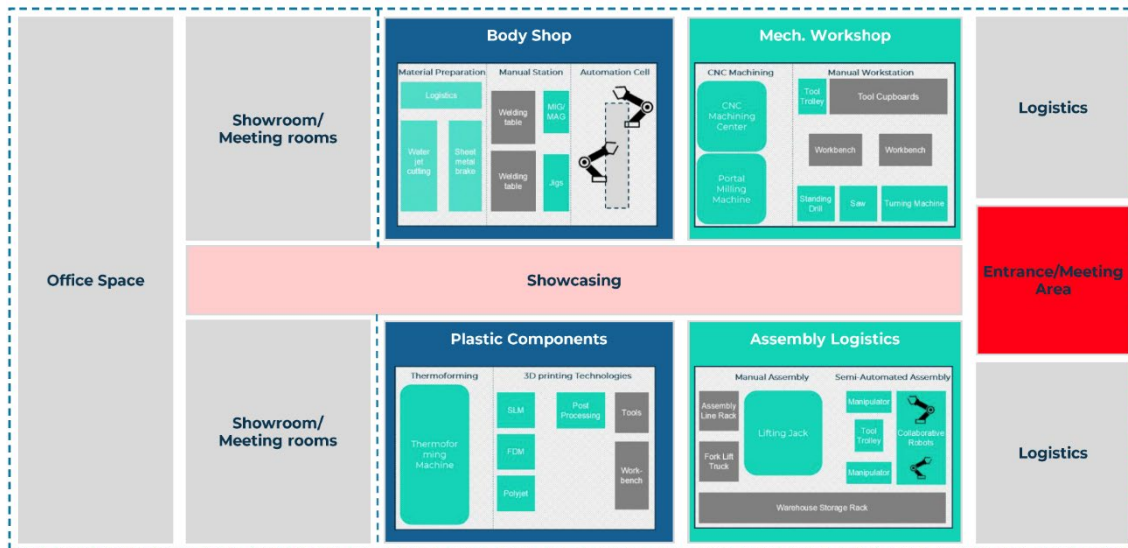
Office Space

Showroom/ Meeting rooms

Body Shop

Material Preparation

Logistics

Water jet cutting

Sheet metal brake

Manual Station

Welding table

MIG/ MAG

Welding table

Jigs

Automation Cell

Mech. Workshop

CNC Machining

CNC Machining Center

Portal Milling Machine

Manual Workstation

Tool Trolley

Tool Cupboards

Workbench

Workbench

Standing Drill

Saw

Turning Machine

Logistics

Showcasing

Entrance/Meeting Area

Showroom/ Meeting rooms

Plastic Components

Thermoforming

Thermoforming Machine

3D printing Technologies

SLM

Post Processing

Tools

FDM

Work-bench

Polyjet

Assembly Logistics

Manual Assembly

Assembly Line Rack

Lifting Jack

Fork Lift Truck

Semi-Automated Assembly

Manipulator

Tool Trolley

Collaborative Robots

Manipulator

Warehouse Storage Rack

Logistics